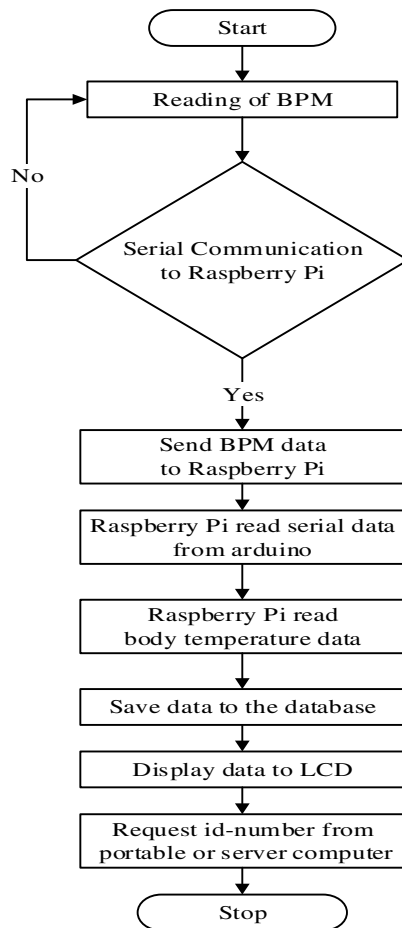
Start

Reading of BPM

No

Serial Communication to Raspberry Pi

Yes

Send BPM data to Raspberry Pi

Raspberry Pi read serial data from arduino

Raspberry Pi read body temperature data

Save data to the database

Display data to LCD

Request id-number from portable or server computer

Stop